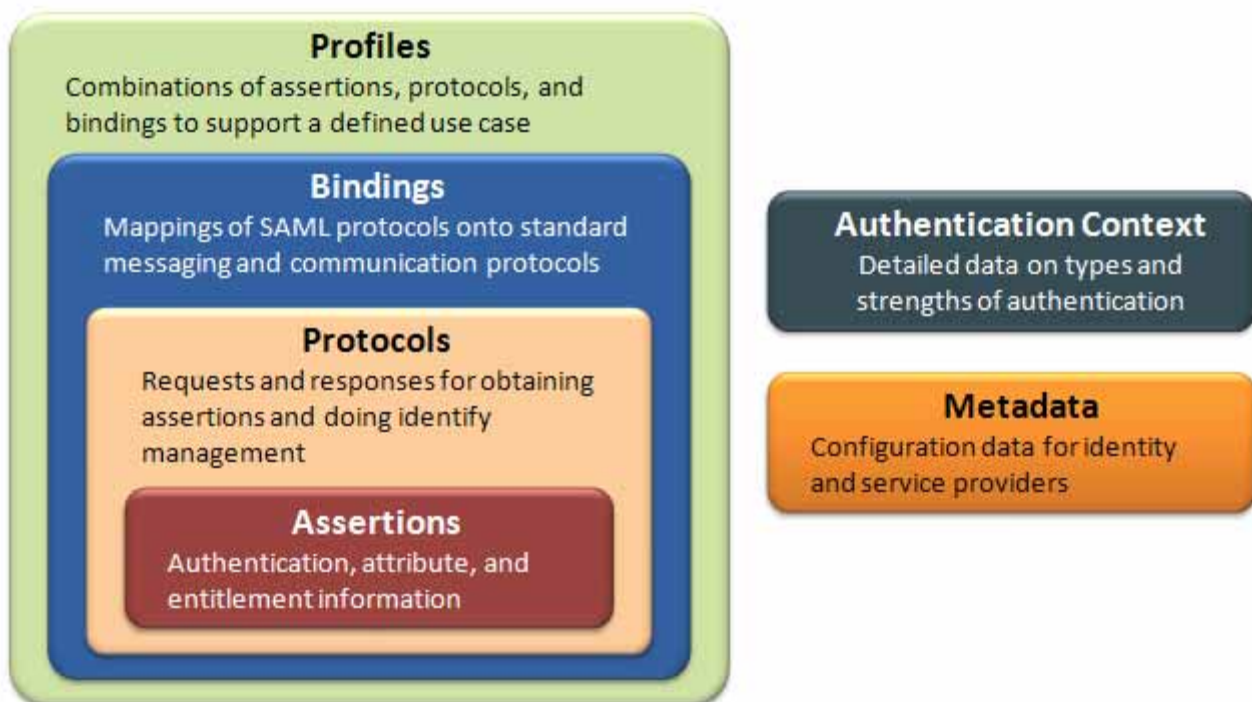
Profiles
Combinations of assertions, protocols, and bindings to support a defined use case

Bindings
Mappings of SAML protocols onto standard messaging and communication protocols

Protocols
Requests and responses for obtaining assertions and doing identify management

Assertions
Authentication, attribute, and entitlement information

Authentication Context
Detailed data on types and strengths of authentication

Metadata
Configuration data for identity and service providers